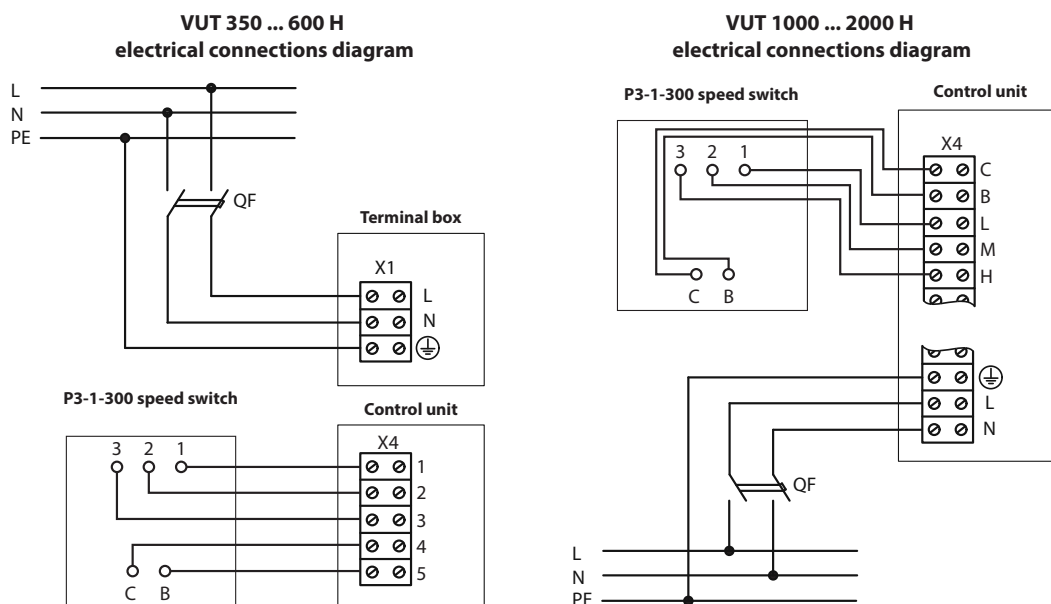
VUT 350 ... 600 H
electrical connections diagram

L
N
PE

QF

Terminal box

X1
L
N

P3-1-300 speed switch

Control unit

X4
3 2 1
1
2
3
4
5
C B

VUT 1000 ... 2000 H
electrical connections diagram

P3-1-300 speed switch

Control unit

X4
3 2 1
C
B
L
M
H
C B

L
N

QF

L
N
PE